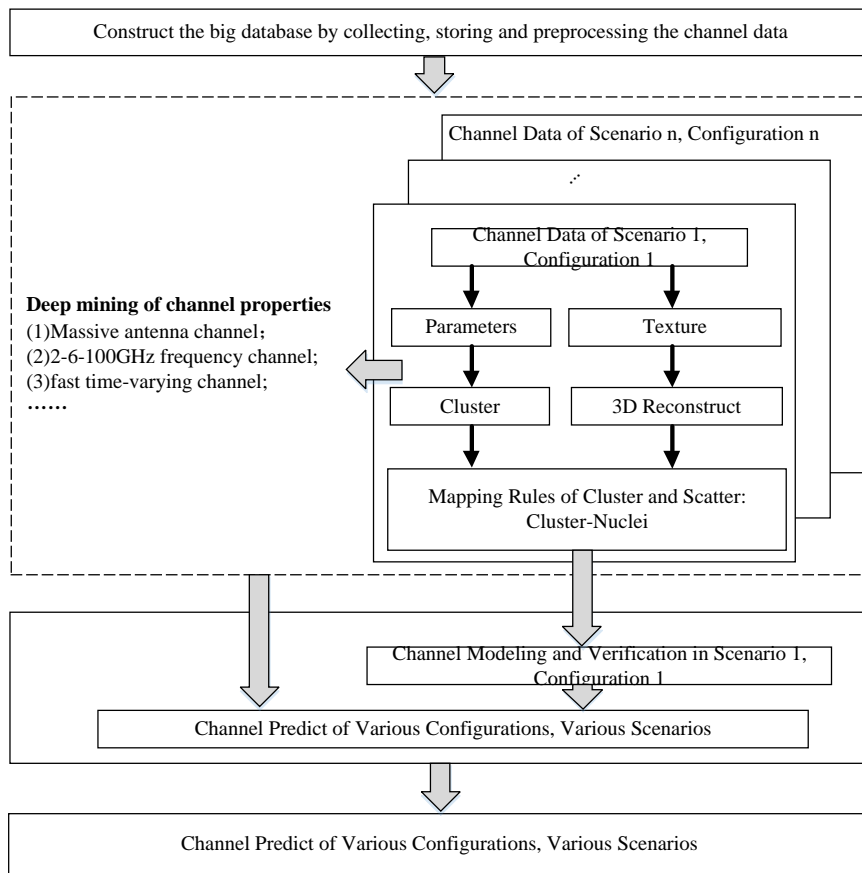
Construct the big database by collecting, storing and preprocessing the channel data

Channel Data of Scenario n, Configuration n

...

Channel Data of Scenario 1, Configuration 1

Deep mining of channel properties
(1)Massive antenna channel;
(2)2-6-100GHz frequency channel;
(3)fast time-varying channel;
……

Parameters

Texture

Cluster

3D Reconstruct

Mapping Rules of Cluster and Scatter: Cluster-Nuclei

Channel Modeling and Verification in Scenario 1, Configuration 1

Channel Predict of Various Configurations, Various Scenarios

Channel Predict of Various Configurations, Various Scenarios